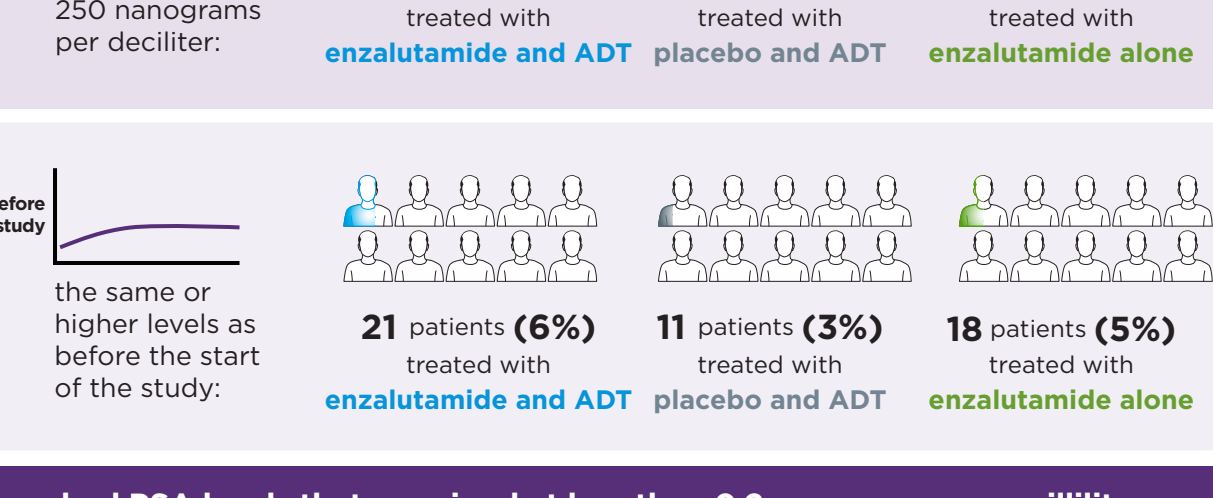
250 nanograms per deciliter:

treated with
enzalutamide and ADT

treated with
placebo and ADT

treated with
enzalutamide alone

efore
study

the same or higher levels as before the start of the study:

21 patients (6%)
treated with
enzalutamide and ADT

11 patients (3%)
treated with
placebo and ADT

18 patients (5%)
treated with
enzalutamide alone

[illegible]